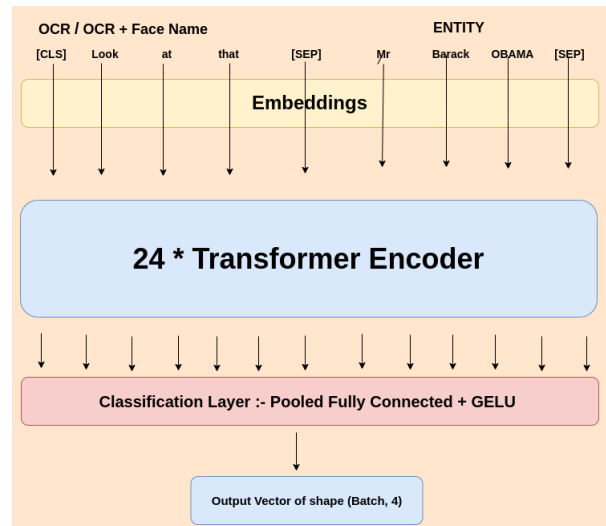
OCR / OCR + Face Name

ENTITY

[CLS] Look at that [SEP] Mr Barack OBAMA [SEP]

Embeddings

24 * Transformer Encoder

Classification Layer :- Pooled Fully Connected + GELU

Output Vector of shape (Batch, 4)